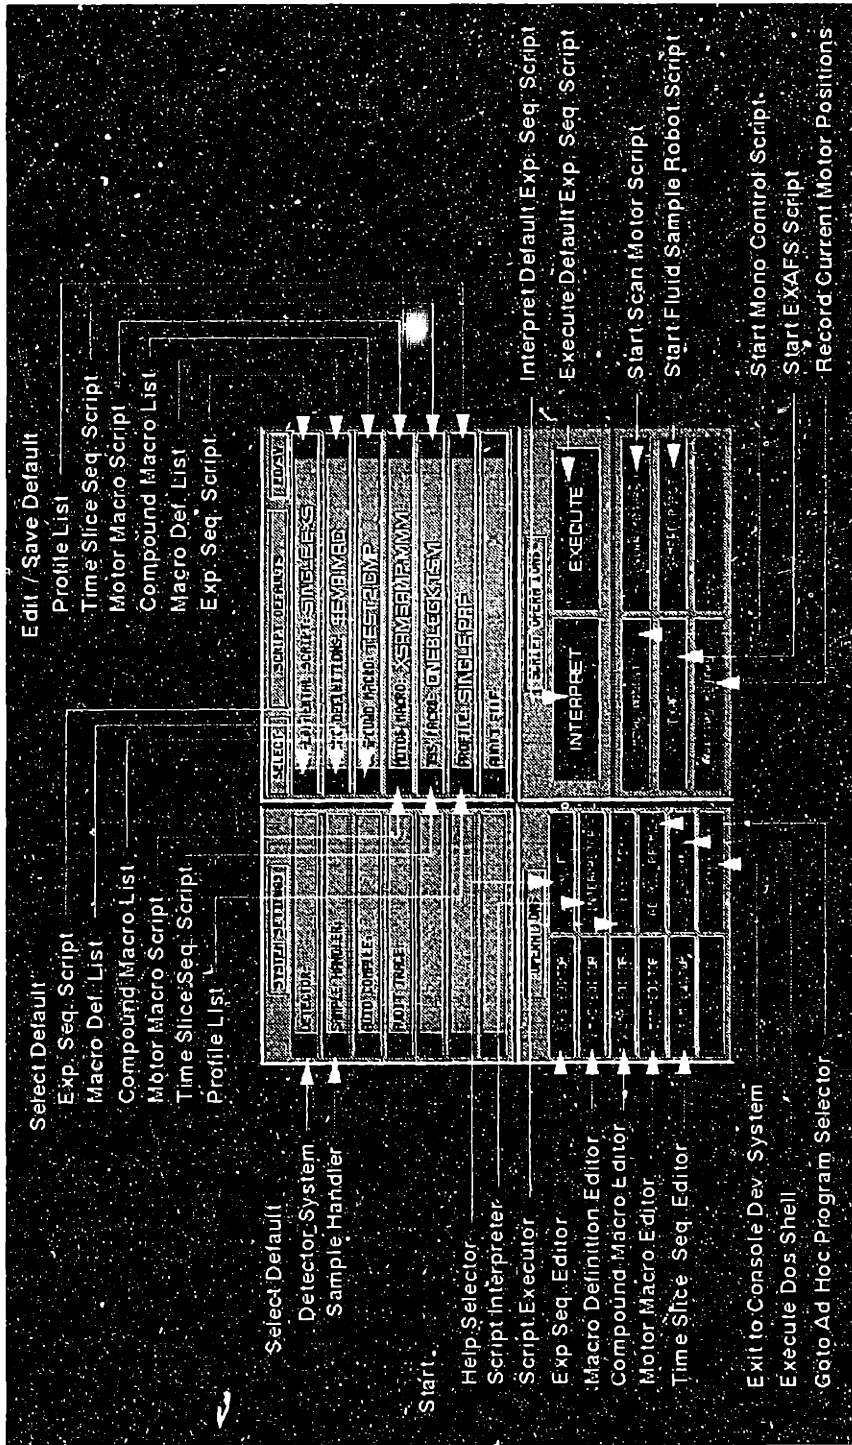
Select Default
Exp. Seq. Script
Macro Def. List
Compound Macro List
Motor Macro Script
Time Slice Seq. Script
Profile List

Select Default
Detector System
Sample Handler

Start

Help Selector
Script Interpreter
Script Executor
Exp Seq. Editor
Macro Definition Editor
Compound Macro Editor
Motor Macro Editor
Time Slice Seq. Editor

Exit to Console Dev. System
Execute Dos Shell
Goto Ad Hoc Program Selector

Edit / Save Default
Profile List
Time Slice Seq. Script
Motor Macro Script
Compound Macro List
Macro Def. List
Exp. Seq. Script

Interpret Default Exp. Seq. Script
Execute Default Exp. Seq. Script
Start Scan Motor Script
Start Fluid Sample Robot Script
Start Mono Control Script
Start EXAFS Script
Record Current Motor Positions

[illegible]
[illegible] SINGLE EXS
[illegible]
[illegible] TEST2 DMP
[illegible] XSMEGMRMM
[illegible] ONEBLOCKTSM
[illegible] SINGLE PRF
INTERPRET
EXECUTE